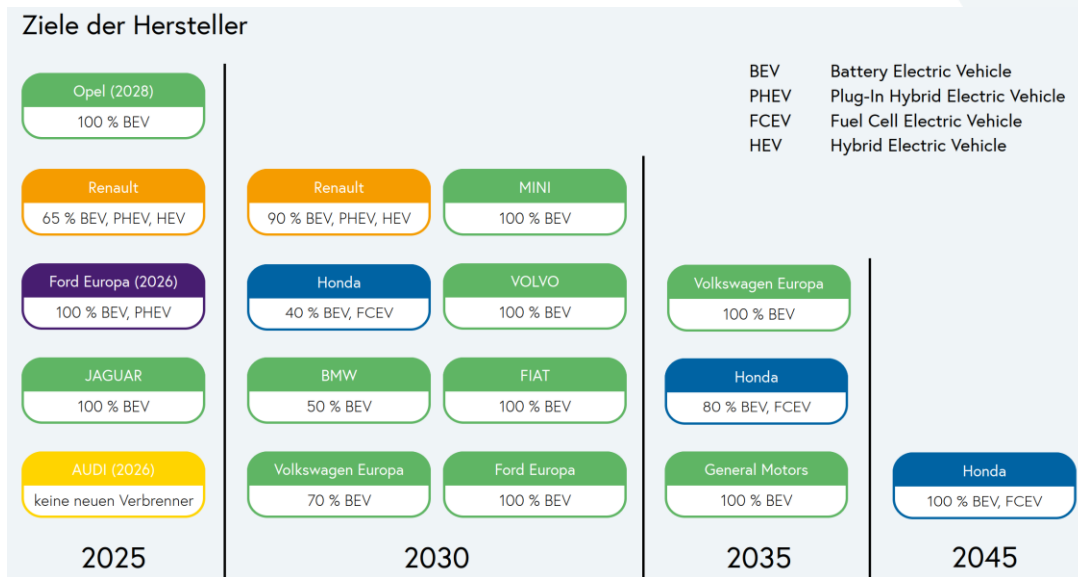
Ziele der Hersteller

BEV Battery Electric Vehicle
PHEV Plug-In Hybrid Electric Vehicle
FCEV Fuel Cell Electric Vehicle
HEV Hybrid Electric Vehicle

Opel (2028)
100 % BEV

Renault
65 % BEV, PHEV, HEV

Ford Europa (2026)
100 % BEV, PHEV

JAGUAR
100 % BEV

AUDI (2026)
keine neuen Verbrenner

2025

Renault
90 % BEV, PHEV, HEV

MINI
100 % BEV

Honda
40 % BEV, FCEV

VOLVO
100 % BEV

BMW
50 % BEV

FIAT
100 % BEV

Volkswagen Europa
70 % BEV

Ford Europa
100 % BEV

2030

Volkswagen Europa
100 % BEV

Honda
80 % BEV, FCEV

General Motors
100 % BEV

2035

Honda
100 % BEV, FCEV

2045